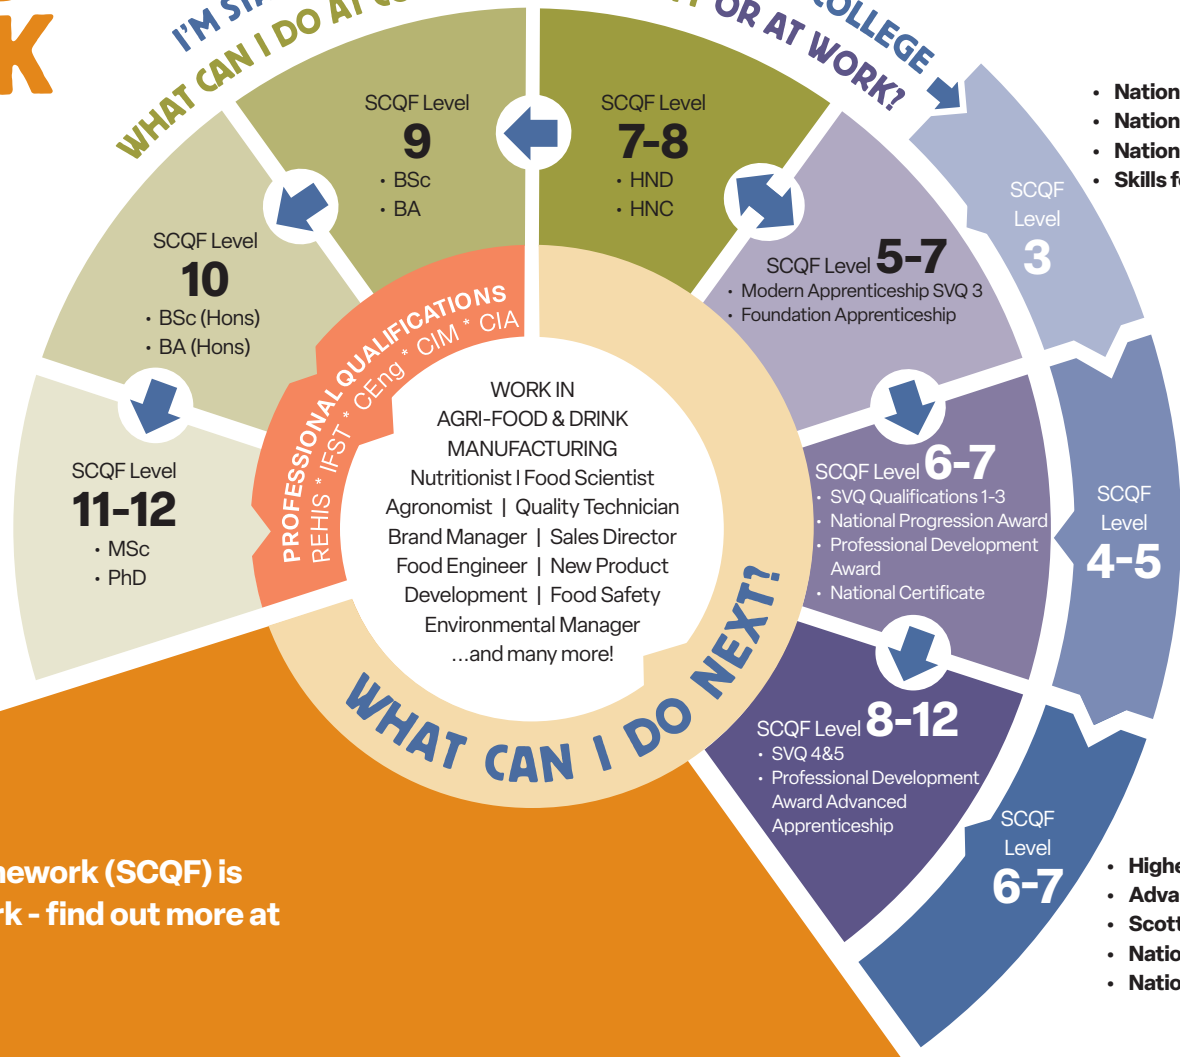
K

I'M ST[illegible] WHAT CAN I DO AT C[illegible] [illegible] OR AT WORK? COLLEGE

SCQF Level
9
• BSc
• BA

SCQF Level
7-8
• HND
• HNC

SCQF Level
10
• BSc (Hons)
• BA (Hons)

SCQF Level 5-7
• Modern Apprenticeship SVQ 3
• Foundation Apprenticeship

SCQF Level
11-12
• MSc
• PhD

PROFESSIONAL QUALIFICATIONS
REHIS * IFST * CEng * CIM * CIA

WORK IN AGRI-FOOD & DRINK MANUFACTURING
Nutritionist I Food Scientist
Agronomist | Quality Technician
Brand Manager | Sales Director
Food Engineer | New Product Development | Food Safety
Environmental Manager
...and many more!

WHAT CAN I DO NEXT?

SCQF Level 6-7
• SVQ Qualifications 1-3
• National Progression Award
• Professional Development Award
• National Certificate

SCQF Level 8-12
• SVQ 4&5
• Professional Development Award Advanced Apprenticeship

SCQF Level 3

SCQF Level 4-5

SCQF Level 6-7

• Nation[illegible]
• Nation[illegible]
• Nation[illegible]
• Skills f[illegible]

• Highe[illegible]
• Adva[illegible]
• Scott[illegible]
• Natio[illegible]
• Natio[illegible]

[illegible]nework (SCQF) is
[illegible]rk - find out more at